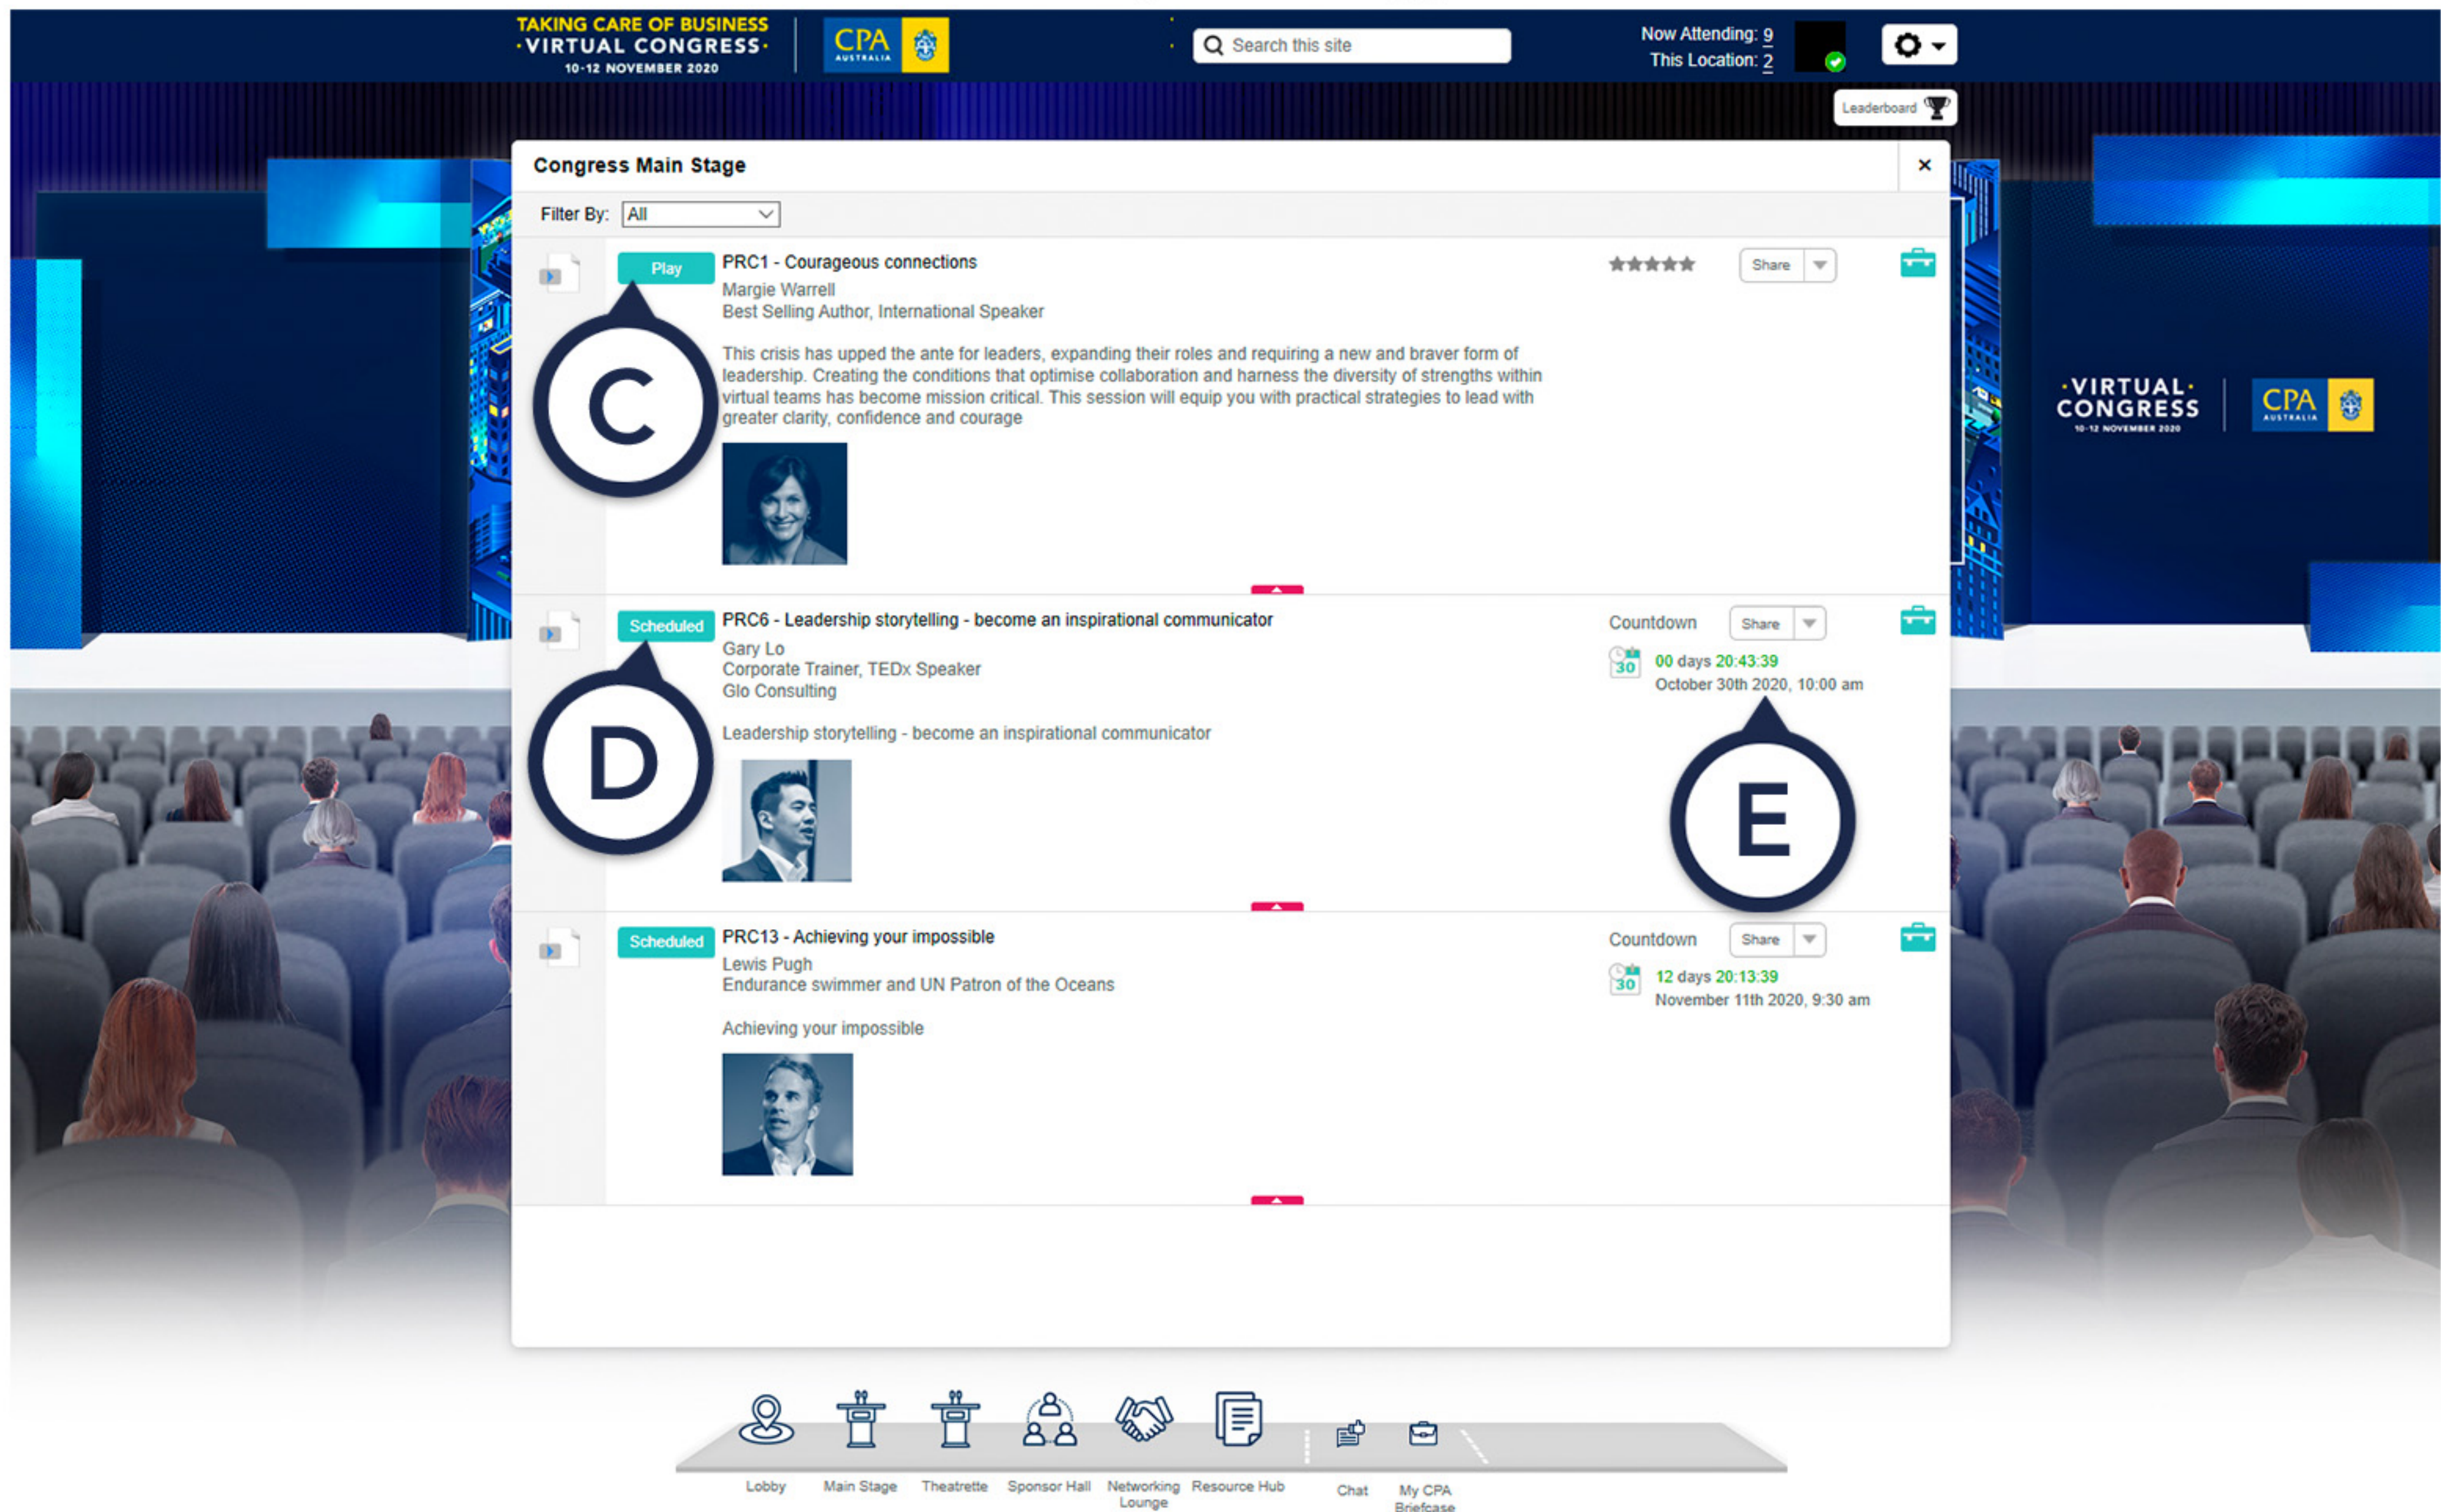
TAKING CARE OF BUSINESS
·VIRTUAL CONGRESS·
10-12 NOVEMBER 2020

CPA AUSTRALIA

Search this site

Now Attending: 9
This Location: 2

Leaderboard

Congress Main Stage

Filter By: All

Play

PRC1 - Courageous connections
Margie Warrell
Best Selling Author, International Speaker

This crisis has upped the ante for leaders, expanding their roles and requiring a new and braver form of leadership. Creating the conditions that optimise collaboration and harness the diversity of strengths within virtual teams has become mission critical. This session will equip you with practical strategies to lead with greater clarity, confidence and courage

Share

C

Scheduled

PRC6 - Leadership storytelling - become an inspirational communicator
Gary Lo
Corporate Trainer, TEDx Speaker
Glo Consulting

Leadership storytelling - become an inspirational communicator

Countdown
Share
30
00 days 20:43:39
October 30th 2020, 10:00 am

D

E

Scheduled

PRC13 - Achieving your impossible
Lewis Pugh
Endurance swimmer and UN Patron of the Oceans

Achieving your impossible

Countdown
Share
30
12 days 20:13:39
November 11th 2020, 9:30 am

·VIRTUAL·
CONGRESS
10-12 NOVEMBER 2020

CPA AUSTRALIA

Lobby
Main Stage
Theatrette
Sponsor Hall
Networking Lounge
Resource Hub
Chat
My CPA Briefcase